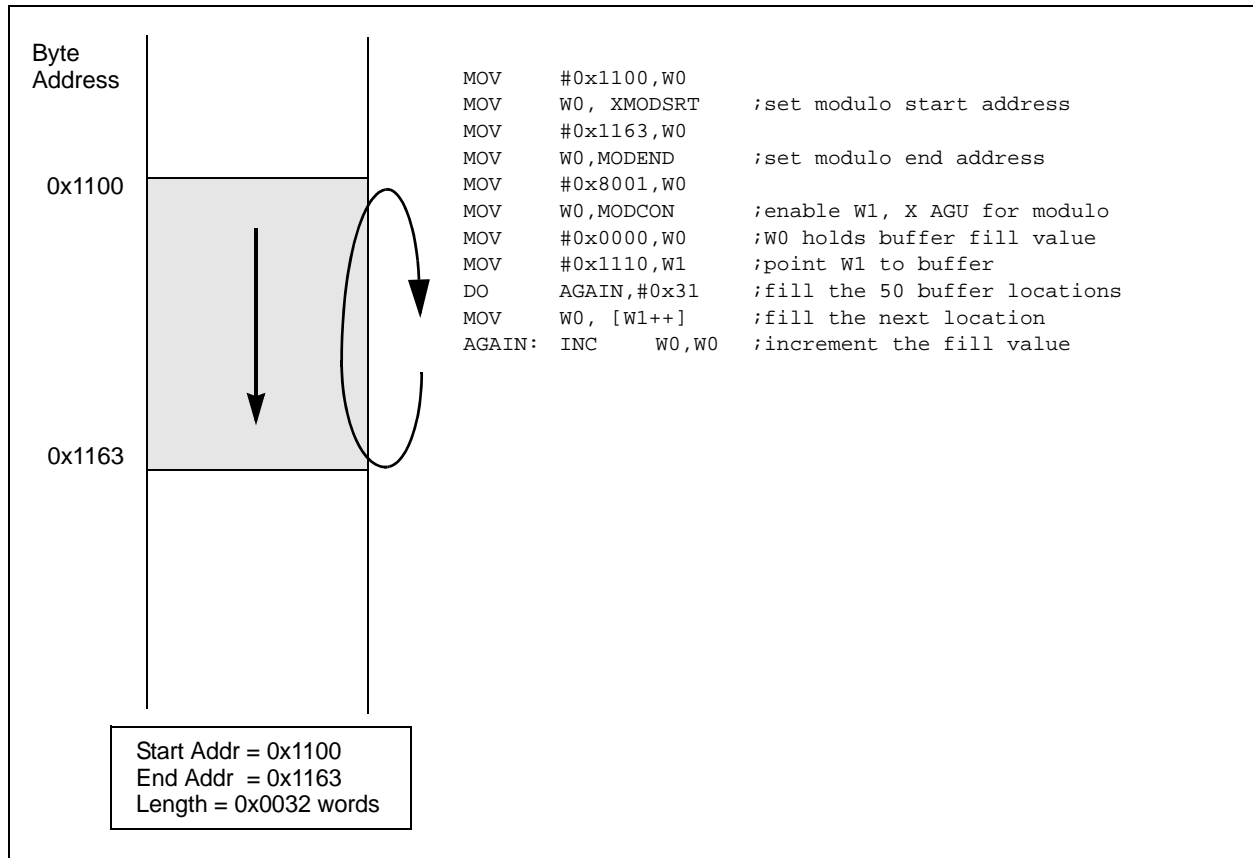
Byte Address

0x1100

0x1163

MOV #0x1100,W0
MOV W0, XMODSRT ;set modulo start address
MOV #0x1163,W0
MOV W0,MODEND ;set modulo end address
MOV #0x8001,W0
MOV W0,MODCON ;enable W1, X AGU for modulo
MOV #0x0000,W0 ;W0 holds buffer fill value
MOV #0x1110,W1 ;point W1 to buffer
DO AGAIN,#0x31 ;fill the 50 buffer locations
MOV W0, [W1++] ;fill the next location
AGAIN: INC W0,W0 ;increment the fill value

Start Addr = 0x1100
End Addr = 0x1163
Length = 0x0032 words